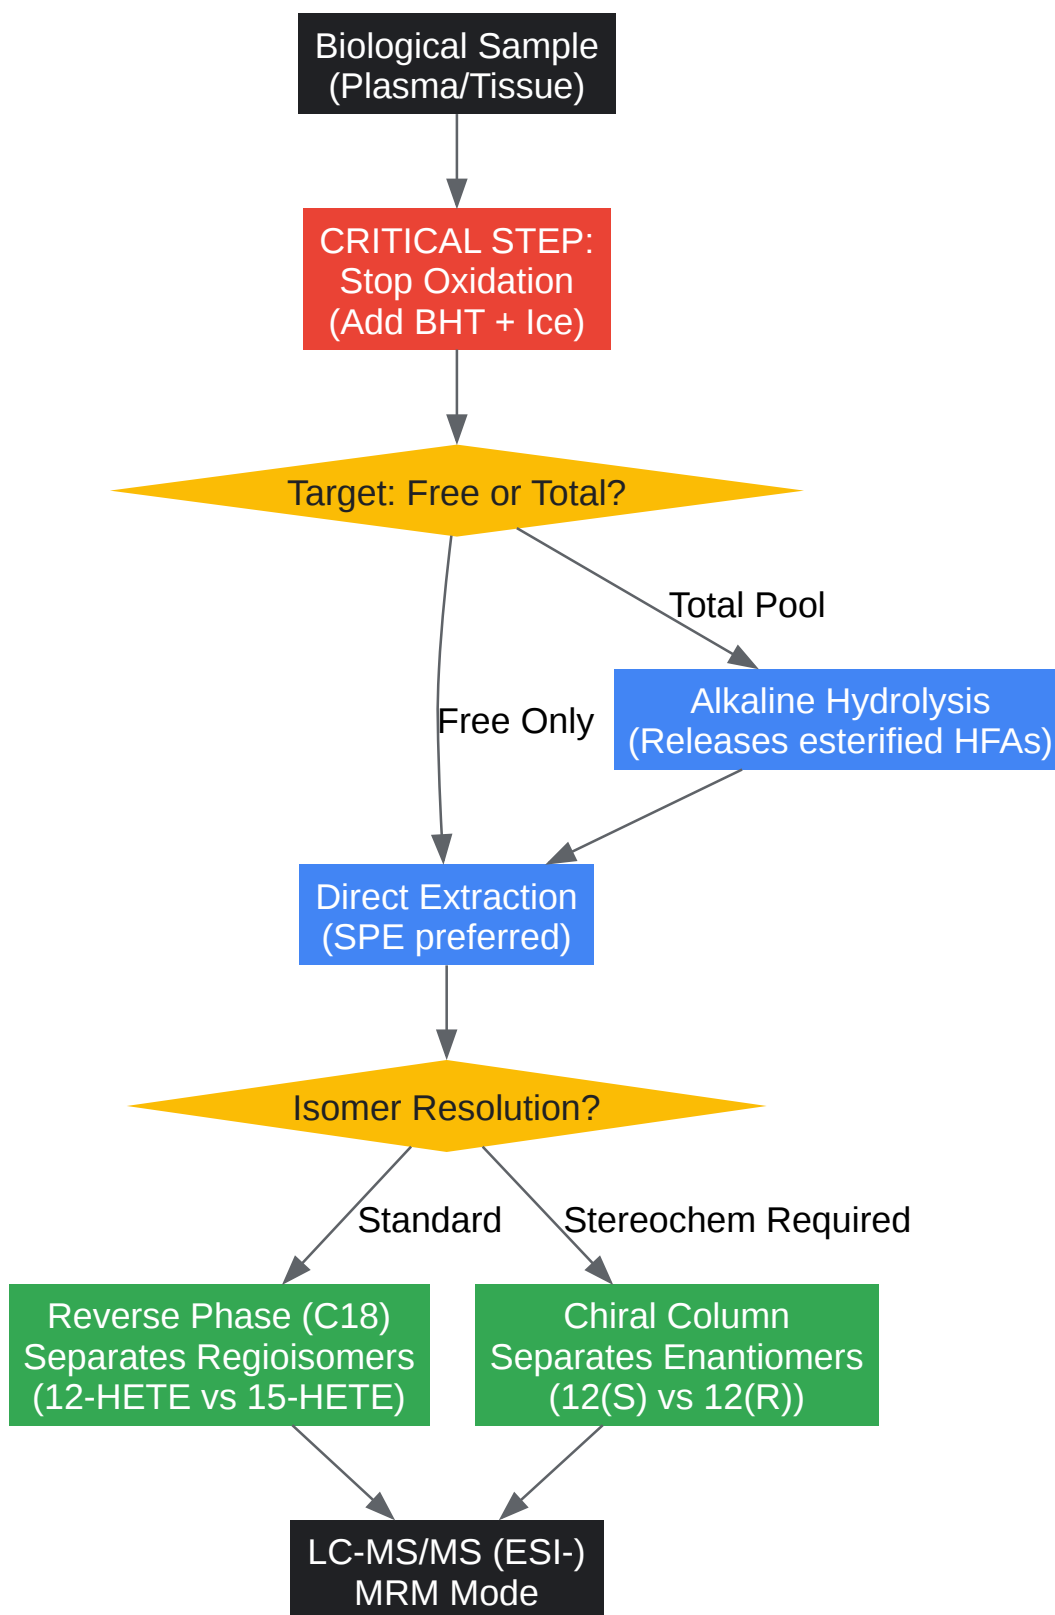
Biological Sample
(Plasma/Tissue)

CRITICAL STEP:
Stop Oxidation
(Add BHT + Ice)

Target: Free or Total?

Total Pool

Free Only

Alkaline Hydrolysis
(Releases esterified HFAs)

Direct Extraction
(SPE preferred)

Isomer Resolution?

Standard

Stereochem Required

Reverse Phase (C18)
Separates Regioisomers
(12-HETE vs 15-HETE)

Chiral Column
Separates Enantiomers
(12(S) vs 12(R))

LC-MS/MS (ESI-)
MRM Mode